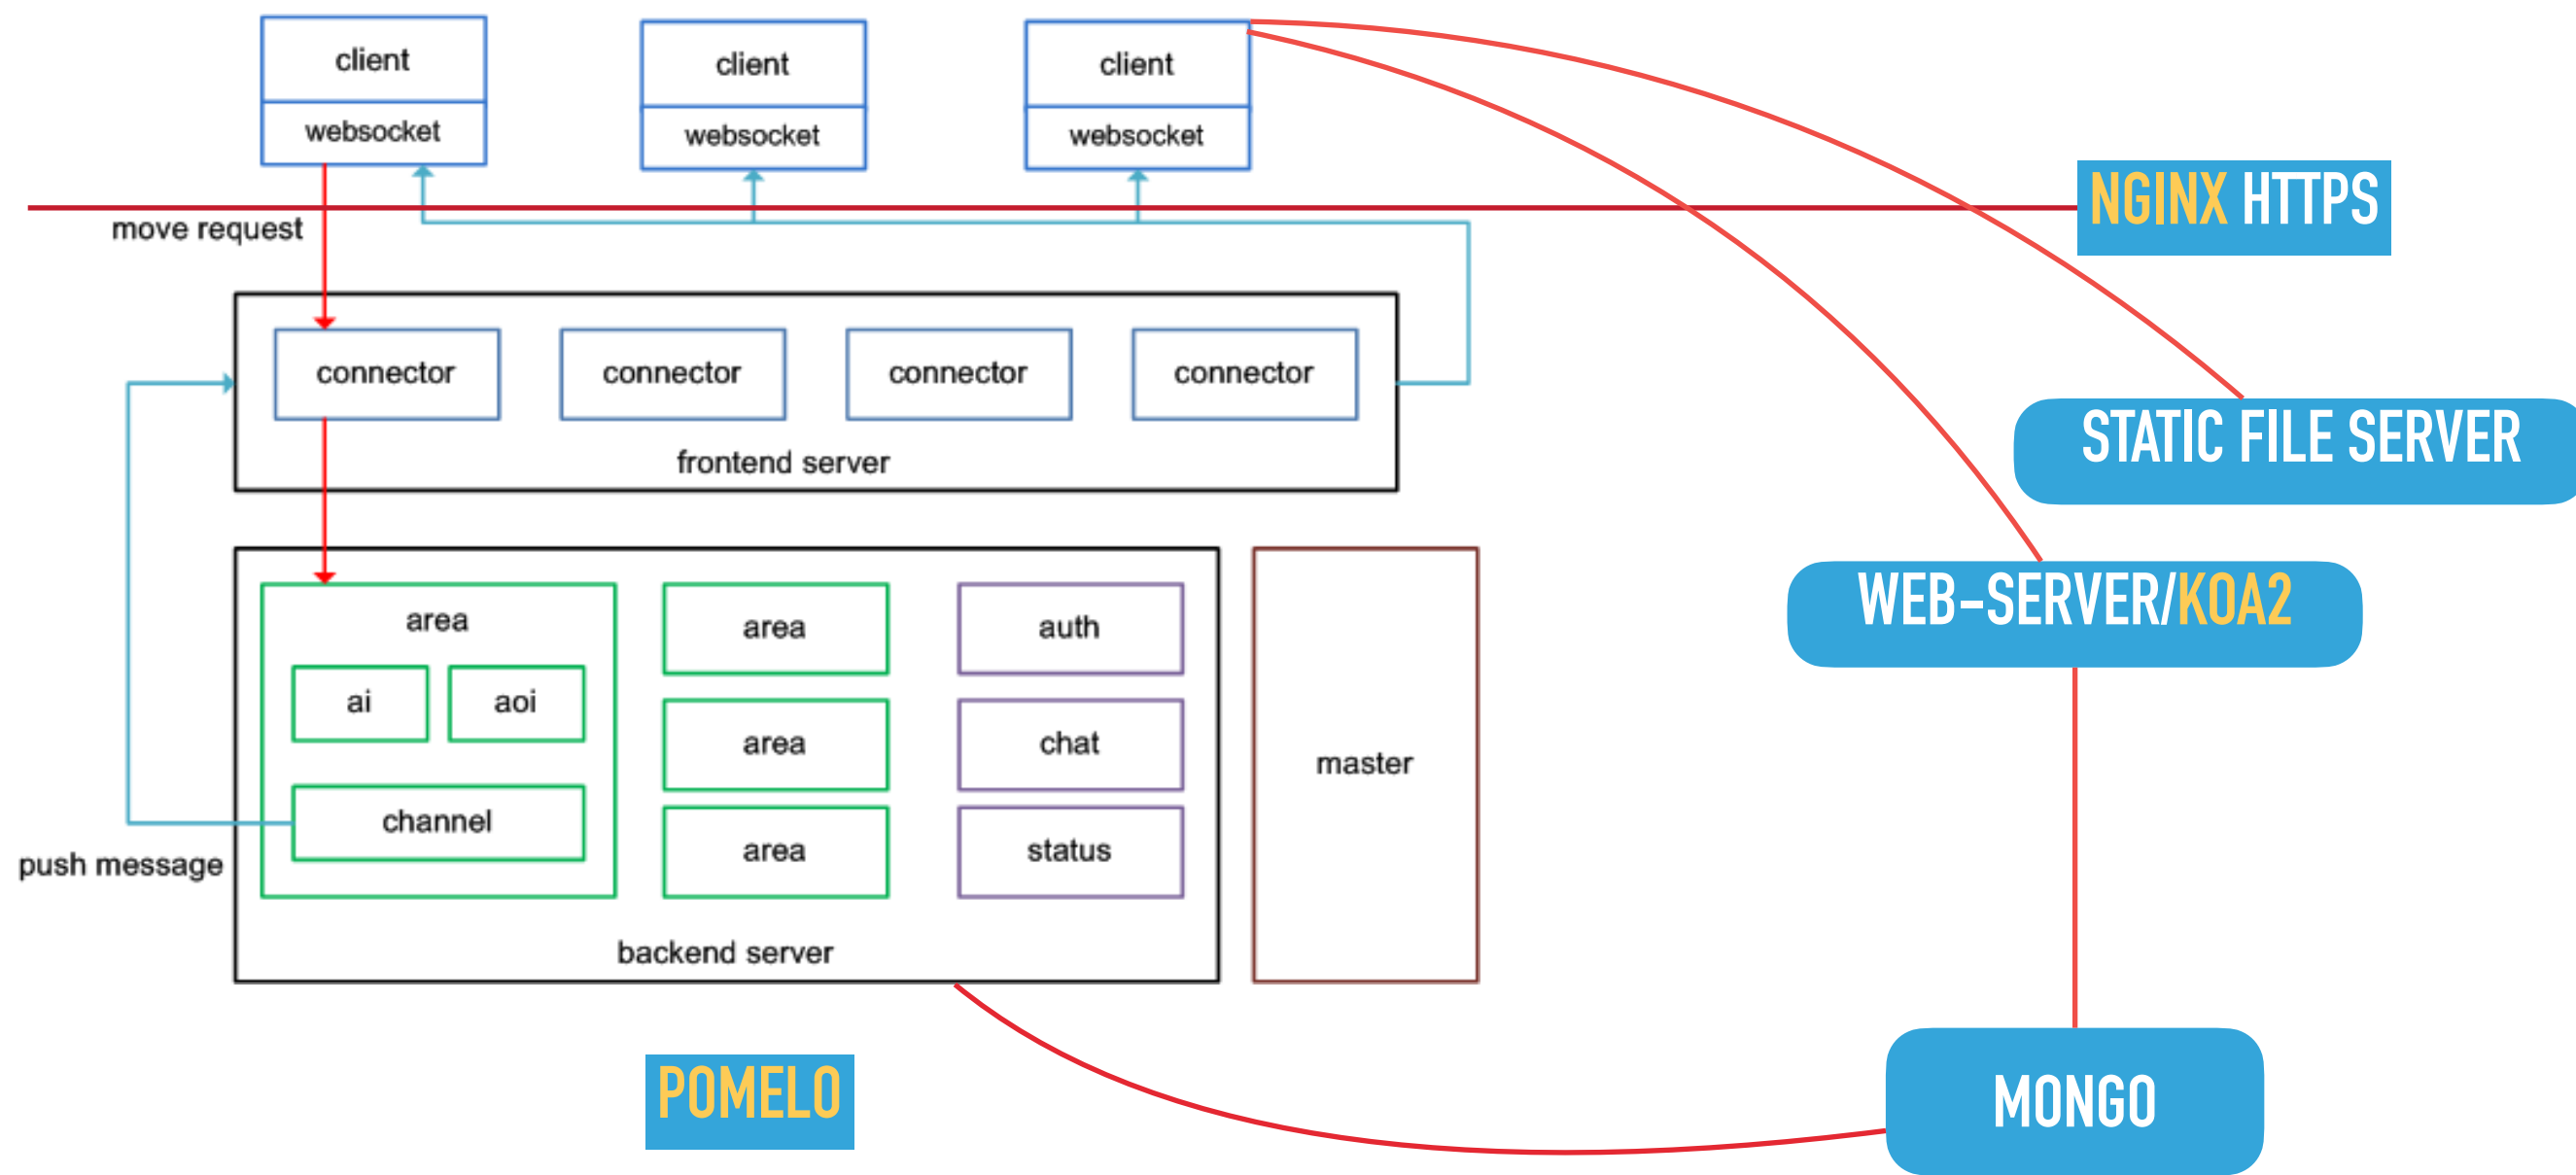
client
websocket

client
websocket

client
websocket

NGINX HTTPS

move request

connector
connector
connector
connector
frontend server

STATIC FILE SERVER

WEB-SERVER/KOA2

area
ai
aoi
channel

area
area
area

auth
chat
status

backend server

master

push message

POMELO

MONGO